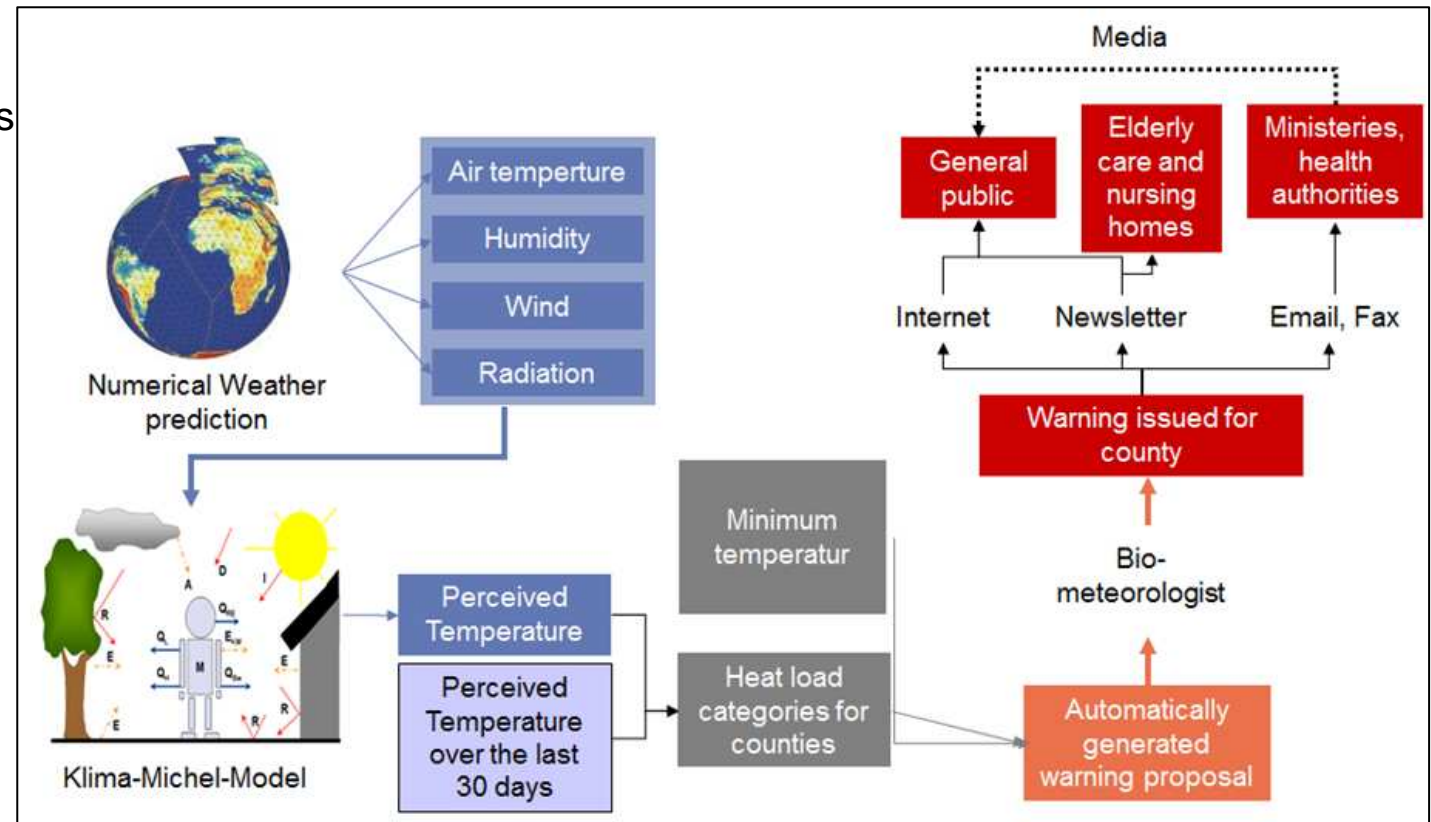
s

Media

General public

Elderly care and nursing homes

Ministeries, health authorities

Internet

Newsletter

Email, Fax

Warning issued for county

Bio-meteorologist

Automatically generated warning proposal

Air temperture

Humidity

Wind

Radiation

Numerical Weather prediction

A

D

I

R

E

E

$Q_{H}$

$Q_{L}$

$Q_{Re}$

M

$Q_{SW}$

$E_{LW}$

$Q_{Sw}$

E

R

R

Klima-Michel-Model

Perceived Temperature

Perceived Temperature over the last 30 days

Minimum temperatur

Heat load categories for counties